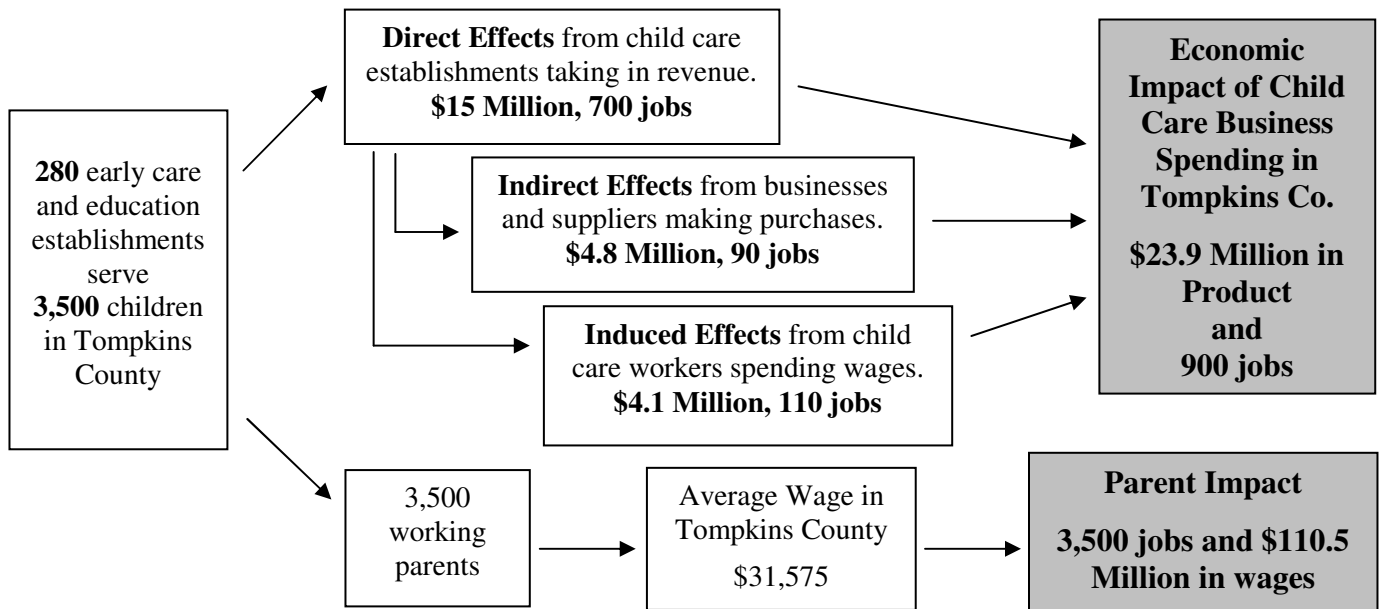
**280** early care and education establishments serve **3,500** children in Tompkins County

**Direct Effects** from child care establishments taking in revenue. **\$15 Million, 700 jobs**

**Indirect Effects** from businesses and suppliers making purchases. **\$4.8 Million, 90 jobs**

**Induced Effects** from child care workers spending wages. **\$4.1 Million, 110 jobs**

**Economic Impact of Child Care Business Spending in Tompkins Co.**

**\$23.9 Million in Product and 900 jobs**

3,500 working parents

Average Wage in Tompkins County \$31,575

**Parent Impact**

**3,500 jobs and \$110.5 Million in wages**